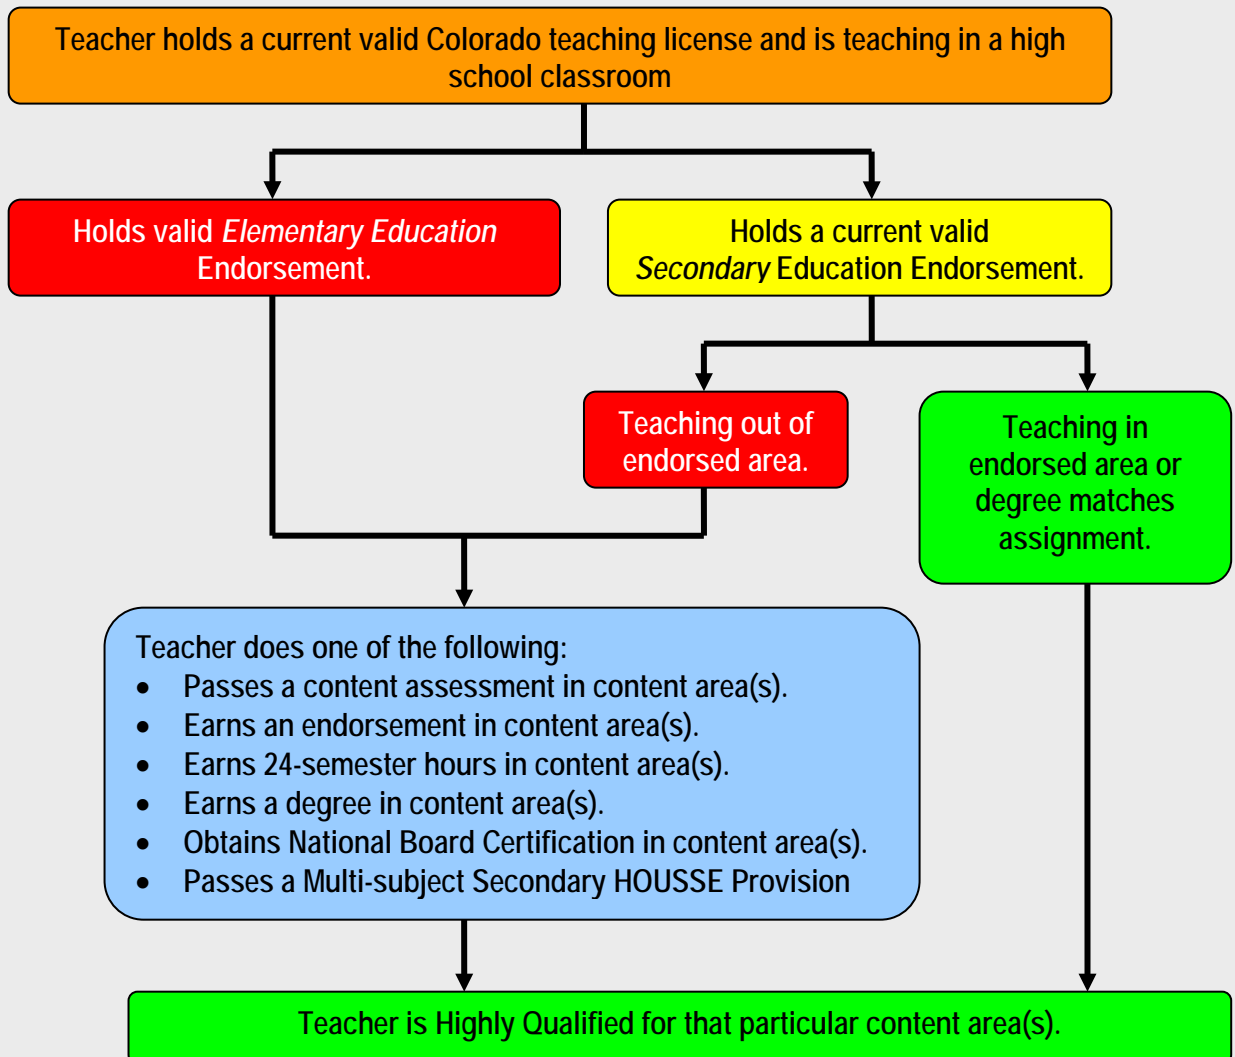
Teacher holds a current valid Colorado teaching license and is teaching in a high school classroom

Holds valid *Elementary Education* Endorsement.

Holds a current valid *Secondary* Education Endorsement.

Teaching out of endorsed area.

Teaching in endorsed area or degree matches assignment.

Teacher does one of the following:
- Passes a content assessment in content area(s).
- Earns an endorsement in content area(s).
- Earns 24-semester hours in content area(s).
- Earns a degree in content area(s).
- Obtains National Board Certification in content area(s).
- Passes a Multi-subject Secondary HOUSSE Provision

Teacher is Highly Qualified for that particular content area(s).